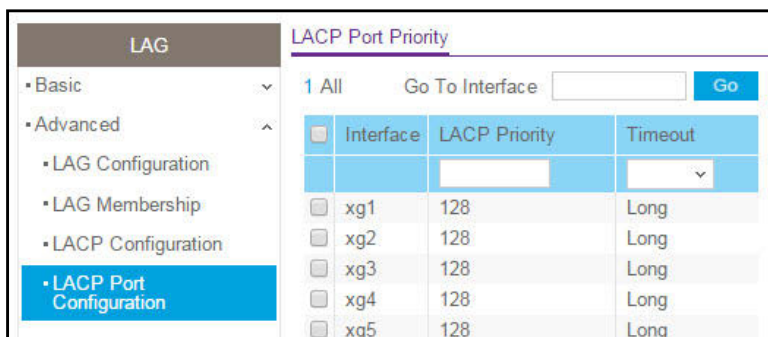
LAG

▪ Basic

▪ Advanced

▪ LAG Configuration

▪ LAG Membership

▪ LACP Configuration

▪ LACP Port Configuration

LACP Port Priority

1 All  Go To Interface  Go

| | Interface | LACP Priority | Timeout |
|---|---|---|---|
| | | | |
| | xg1 | 128 | Long |
| | xg2 | 128 | Long |
| | xg3 | 128 | Long |
| | xg4 | 128 | Long |
| | xg5 | 128 | Long |